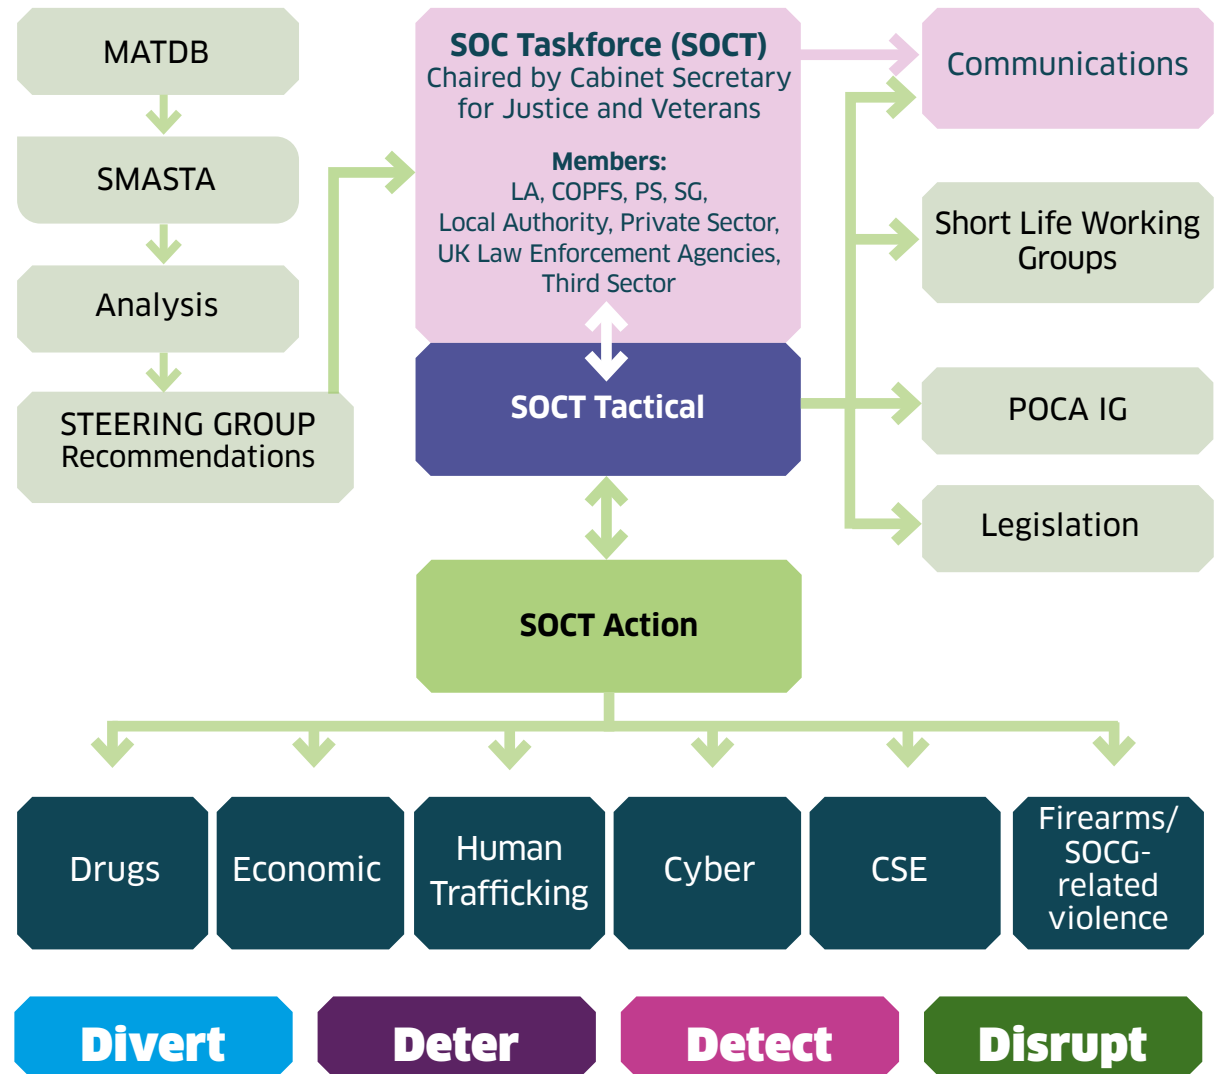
MATDB

SMASTA

Analysis

STEERING GROUP Recommendations

SOC Taskforce (SOCT)
Chaired by Cabinet Secretary for Justice and Veterans

Members:
LA, COPFS, PS, SG,
Local Authority, Private Sector,
UK Law Enforcement Agencies,
Third Sector

SOCT Tactical

Communications

Short Life Working Groups

POCA IG

Legislation

SOCT Action

Drugs

Economic

Human Trafficking

Cyber

CSE

Firearms/ SOCG-related violence

Divert

Deter

Detect

Disrupt